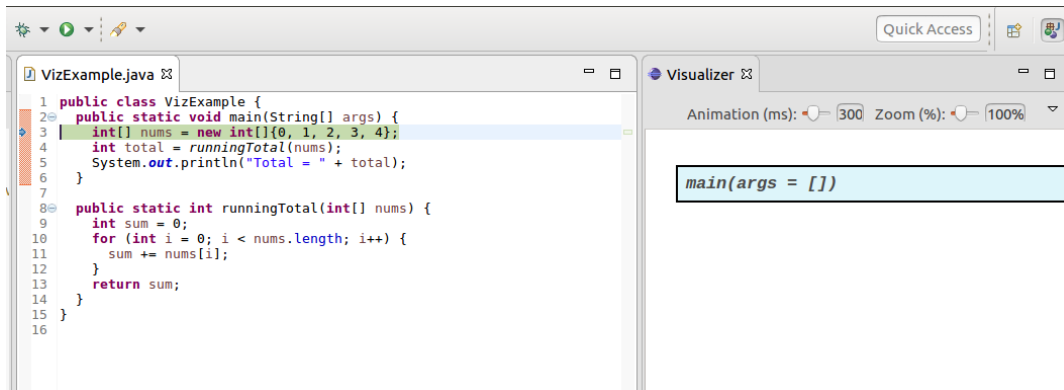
Quick Access

VizExample.java ☒

1 public class VizExample {
2 public static void main(String[] args) {
3 int[] nums = new int[]{0, 1, 2, 3, 4};
4 int total = runningTotal(nums);
5 System.out.println("Total = " + total);
6 }
7
8 public static int runningTotal(int[] nums) {
9 int sum = 0;
10 for (int i = 0; i < nums.length; i++) {
11 sum += nums[i];
12 }
13 return sum;
14 }
15 }
16

Visualizer ☒

Animation (ms): 300 Zoom (%): 100%

main(args = [])